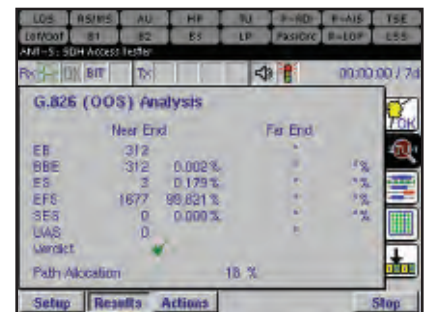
LOS | RS/MS | AU | HP | TU | P-RDI | P-AIS | TSE
LOF/OOF | B1 | B2 | B3 | LP | PayldMsc | P-LOP | LSS

ANT-5: SDH Access Tester

Rx | DI | BIT | Tx | 00:00:00 / 7d

G.826 (OOS) Analysis

| | Near End | | Far End | |
|---|---|---|---|---|
| EB | 312 | | * | |
| BBE | 312 | 0.002 % | * | * % |
| ES | 3 | 0.179 % | * | * % |
| EFS | 1677 | 99.821 % | * | * % |
| SES | 0 | 0.000 % | * | * % |
| UAS | 0 | | * | |
| Verdict | | | | |

Path Allocation 18 %

Setup | Results | Actions | Stop